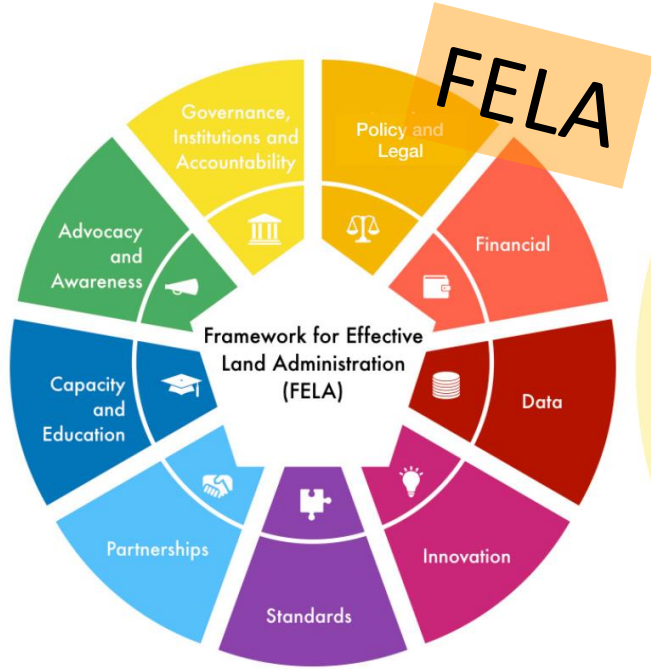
FELA

Governance, Institutions and Accountability

Policy and Legal

Financial

Data

Innovation

Standards

Partnerships

Capacity and Education

Advocacy and Awareness

Framework for Effective Land Administration (FELA)